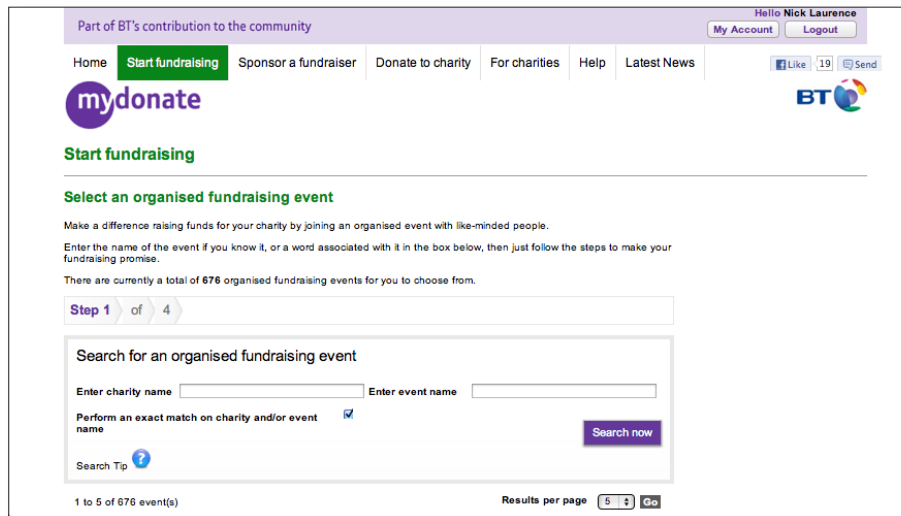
Part of BT's contribution to the community

Hello Nick Laurence
My Account Logout

Home Start fundraising Sponsor a fundraiser Donate to charity For charities Help Latest News

Like 19 Send

mydonate

BT

Start fundraising

Select an organised fundraising event

Make a difference raising funds for your charity by joining an organised event with like-minded people.

Enter the name of the event if you know it, or a word associated with it in the box below, then just follow the steps to make your fundraising promise.

There are currently a total of 676 organised fundraising events for you to choose from.

Step 1 of 4

Search for an organised fundraising event

Enter charity name Enter event name

Perform an exact match on charity and/or event name

Search now

Search Tip

1 to 5 of 676 event(s)

Results per page 5 Go